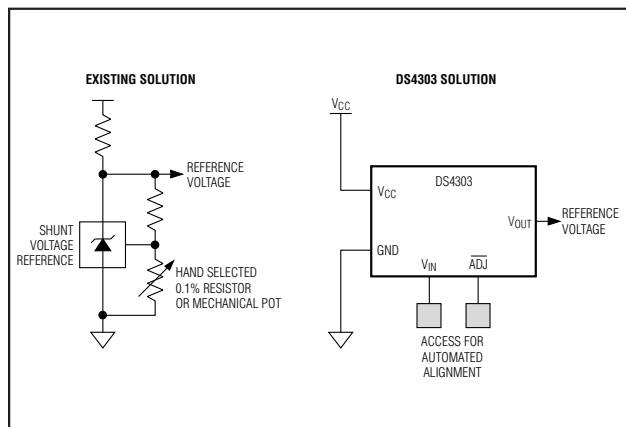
EXISTING SOLUTION

REFERENCE VOLTAGE

SHUNT VOLTAGE REFERENCE

HAND SELECTED 0.1% RESISTOR OR MECHANICAL POT

DS4303 SOLUTION

$V_{CC}$

DS4303

$V_{CC}$

$V_{OUT}$

REFERENCE VOLTAGE

GND

$V_{IN}$

$\overline{ADJ}$

ACCESS FOR AUTOMATED ALIGNMENT